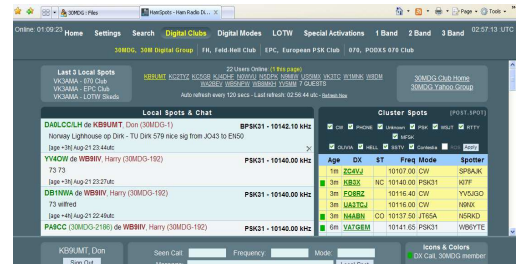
30MDG :: Files | HamSpots - Ham Radio D... | Page | Tools

Online: 01:09:23 Home Settings Search Digital Clubs Digital Modes LOTW Special Activations 1 Band 2 Band 3 Band 02:57:13 UTC

30MDG, 30M Digital Group | FH, Feld-Hell Club | EPC, European PSK Club | 070, PODXS 070 Club

Last 3 Local Spots
VK3AMA - 070 Club
VK3AMA - EPC Club
VK3AMA - LOTW Skeds

22 Users Online (1 this page)
KB9UMT KC2TYZ KC5GB KJ4DHF N0VWU N5DPK N9MW US5MX VK3TC W1MNK W8DM WA3BEV WB9NFH WB9NHH YO5MI 7 GUESTS
Auto refresh every 120 secs - Last refresh: 02:56:44 utc - Refresh Now

30MDG Club Home
30MDG Yahoo Group

Local Spots & Chat

DA0LCC/LH de KB9UMT, Don (30MDG-1) PSK31 - 10142.10 kHz
Norway Lighthouse op Dirk - TU Dirk 579 nice sig from JO43 to EN50
[age +3h] Aug-21 23:44utc

YV4OW de WB9IIV, Harry (30MDG-192) PSK31 - 10140.60 kHz
73 73
[age +3h] Aug-21 23:27utc

DB1NWA de WB9IIV, Harry (30MDG-192) PSK31 - 10140.00 kHz
73 wilfred
[age +4h] Aug-21 22:49utc

PA6CC (30MDG-2186) de WB9IIV, Harry (30MDG-192) PSK31 - 10140.00 kHz

Cluster Spots [POST SPOT]
CW PHONE Unknown PSK MSK RTTY SFSK OLIVIA HELL SSTV Contests AGE Apply

| Age | DX | ST | Freq | Mode | Spotter |
|---|---|---|---|---|---|
| 1m | ZC4VJ | | 10107.00 | CW | SP9AJK |
| 3m | KB3X | NC | 10140.00 | PSK31 | KI7F |
| 3m | FO8RZ | | 10116.40 | CW | YV5JGO |
| 3m | UA3TCJ | | 10116.00 | CW | N9NX |
| 3m | N4ABN | CO | 10137.50 | JT65A | N5RKD |
| 6m | VA7GEM | | 10141.65 | PSK31 | WB6YTE |

KB9UMT, Don
Sign Out

Seen Call: Frequency: Mode:
Message:
Local Spot

Icons & Colors
DX Call, 30MDG member